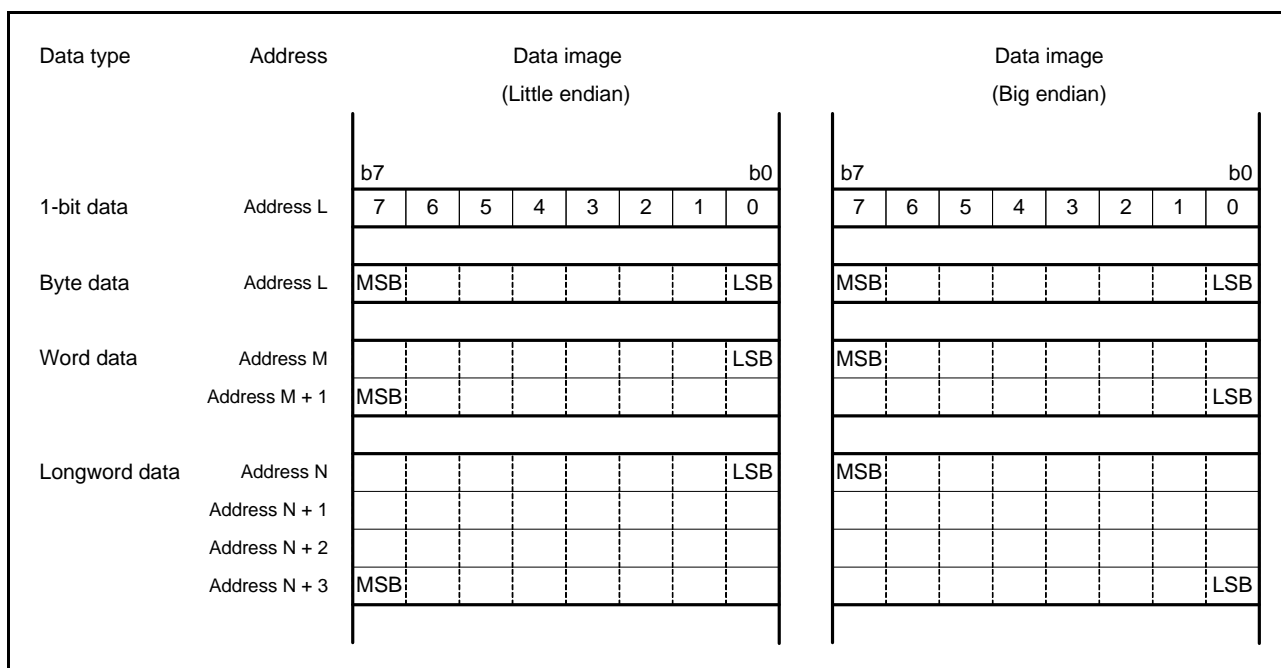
| Data type | Address | Data image (Little endian) | | | | | | | | Data image (Big endian) | | | | | | | |
|---|---|---|---|---|---|---|---|---|---|---|---|---|---|---|---|---|---|
| | | b7 | | | | | | | b0 | b7 | | | | | | | b0 |
| 1-bit data | Address L | 7 | 6 | 5 | 4 | 3 | 2 | 1 | 0 | 7 | 6 | 5 | 4 | 3 | 2 | 1 | 0 |
| Byte data | Address L | MSB | | | | | | | LSB | MSB | | | | | | | LSB |
| Word data | Address M | | | | | | | | LSB | MSB | | | | | | | |
| | Address M + 1 | MSB | | | | | | | | | | | | | | | LSB |
| Longword data | Address N | | | | | | | | LSB | MSB | | | | | | | |
| | Address N + 1 | | | | | | | | | | | | | | | | |
| | Address N + 2 | | | | | | | | | | | | | | | | |
| | Address N + 3 | MSB | | | | | | | | | | | | | | | LSB |